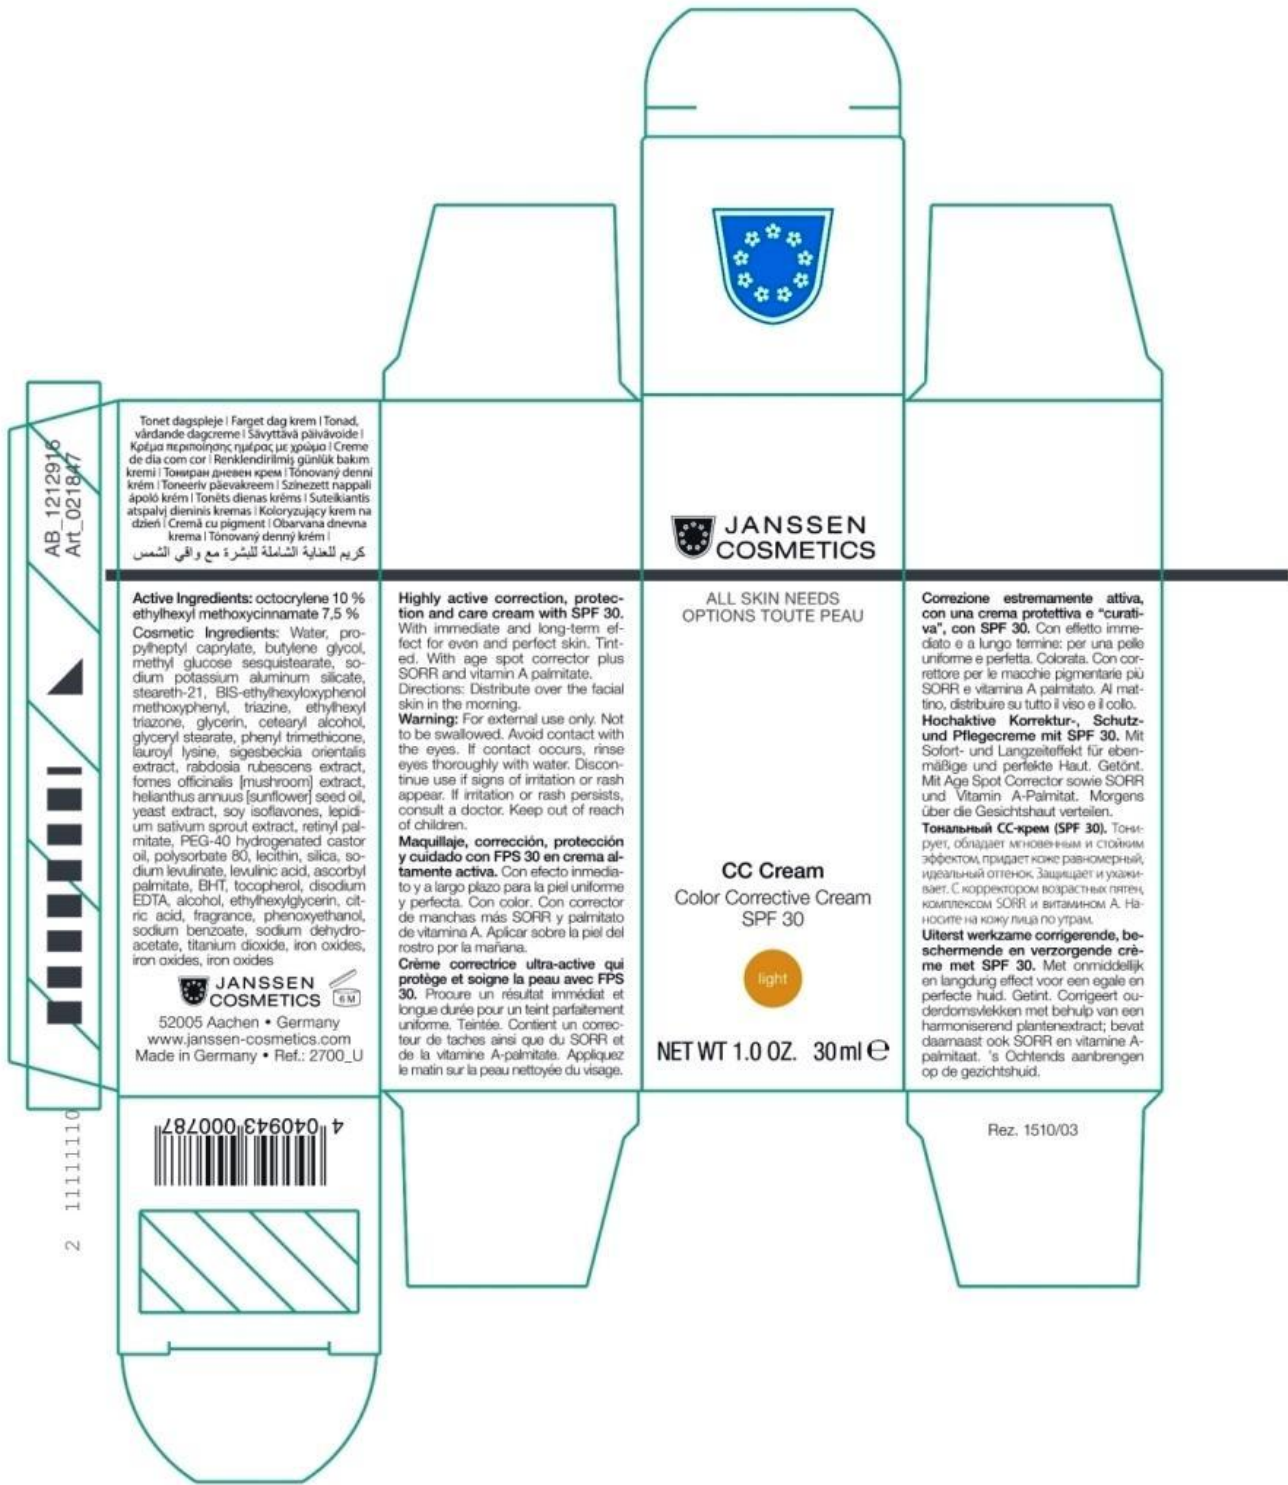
AB_1212916
Art_021847

Tonet dagspleje | Farget dag krem | Tonad, vårdande dagcreme | Sävyttävä päivävoide | Κρέμα περιποίησης ημέρας με χρώμα | Creme de dia com cor | Renklendirilmiş günlük bakım kremi | Тониран дневен крем | Tónovaný denní krém | Toneeriv päevakreem | Színezett nappali ápoló krém | Tonēts dienas krēms | Suteikiantis atspalvį dieninis kremas | Koloryzujący krem na dzień | Cremă cu pigment | Obarvana dnevna krema | Tónovaný denný krém | كريم للعناية الشاملة للبشرة مع واقي الشمس

Active Ingredients: octocrylene 10 % ethylhexyl methoxycinnamate 7,5 %
Cosmetic Ingredients: Water, propylheptyl caprylate, butylene glycol, methyl glucose sesquistearate, sodium potassium aluminum silicate, steareth-21, BIS-ethylhexyloxyphenol methoxyphenyl, triazine, ethylhexyl triazone, glycerin, cetearyl alcohol, glyceryl stearate, phenyl trimethicone, lauroyl lysine, sigesbeckia orientalis extract, rabdosia rubescens extract, fomes officinalis [mushroom] extract, helianthus annuus [sunflower] seed oil, yeast extract, soy isoflavones, lepidium sativum sprout extract, retinyl palmitate, PEG-40 hydrogenated castor oil, polysorbate 80, lecithin, silica, sodium levulinate, levulinic acid, ascorbyl palmitate, BHT, tocopherol, disodium EDTA, alcohol, ethylhexylglycerin, citric acid, fragrance, phenoxyethanol, sodium benzoate, sodium dehydroacetate, titanium dioxide, iron oxides, iron oxides, iron oxides

JANSSEN COSMETICS
6M
52005 Aachen • Germany
www.janssen-cosmetics.com
Made in Germany • Ref.: 2700_U

4 040943 000787

2 11111110

Highly active correction, protection and care cream with SPF 30. With immediate and long-term effect for even and perfect skin. Tinted. With age spot corrector plus SORR and vitamin A palmitate.
Directions: Distribute over the facial skin in the morning.
Warning: For external use only. Not to be swallowed. Avoid contact with the eyes. If contact occurs, rinse eyes thoroughly with water. Discontinue use if signs of irritation or rash appear. If irritation or rash persists, consult a doctor. Keep out of reach of children.
Maquillaje, corrección, protección y cuidado con FPS 30 en crema altamente activa. Con efecto inmediato y a largo plazo para la piel uniforme y perfecta. Con color. Con corrector de manchas más SORR y palmitato de vitamina A. Aplicar sobre la piel del rostro por la mañana.
Crème correctrice ultra-active qui protège et soigne la peau avec FPS 30. Procure un résultat immédiat et longue durée pour un teint parfaitement uniforme. Teintée. Contient un correcteur de taches ainsi que du SORR et de la vitamine A-palmitate. Appliquez le matin sur la peau nettoyée du visage.

JANSSEN COSMETICS
ALL SKIN NEEDS
OPTIONS TOUTE PEAU

CC Cream
Color Corrective Cream
SPF 30
light

NET WT 1.0 OZ. 30 ml ℮

Correzione estremamente attiva, con una crema protettiva e "curativa", con SPF 30. Con effetto immediato e a lungo termine: per una pelle uniforme e perfetta. Colorata. Con correttore per le macchie pigmentarie più SORR e vitamina A palmitato. Al mattino, distribuire su tutto il viso e il collo.
Hochaktive Korrektur-, Schutz- und Pflegecreme mit SPF 30. Mit Sofort- und Langzeiteffekt für ebenmäßige und perfekte Haut. Getönt. Mit Age Spot Corrector sowie SORR und Vitamin A-Palmitat. Morgens über die Gesichtshaut verteilen.
Тональный CC-крем (SPF 30). Тонирует, обладает мгновенным и стойким эффектом, придает коже равномерный, идеальный оттенок. Защищает и ухаживает. С корректором возрастных пятен, комплексом SORR и витамином А. Наносите на кожу лица по утрам.
Uiterst werkzame corrigerende, beschermende en verzorgende crème met SPF 30. Met onmiddellijk en langdurig effect voor een egale en perfecte huid. Getint. Corrigeert ouderdomsvlekken met behulp van een harmoniserend plantenextract; bevat daarnaast ook SORR en vitamine A-palmitaat. 's Ochtends aanbrengen op de gezichtshuid.

Rez. 1510/03